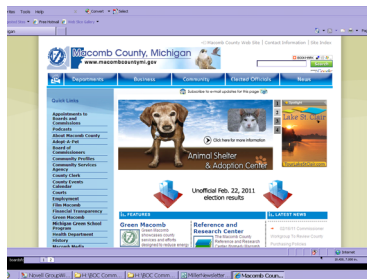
Macomb County, Michigan
www.macombgov.org

Macomb County Web Site | Contact Information | Site Index

Departments
Business
Community
Elected Officials
News

Subscribe to email updates for this page

Quick Links
Appointments to Boards and Commissions
Podcasts
About Macomb County
Adopt-A-Pet
Board of Commissioners
Community Profiles
Community Services Agency
County Clerk
County Events Calendar
Courts
Employment
Film Macomb
Financial Transparency
Green Macomb
Michigan Green School Program
Health Department
History

Click here for more information

Animal Shelter & Adoption Center

Lake St. Clair

Unofficial Feb. 22, 2011 election results

FEATURED
Green Macomb
Reference and Research Center

LATEST NEWS

Novell GroupWi...
Macomb Coun...